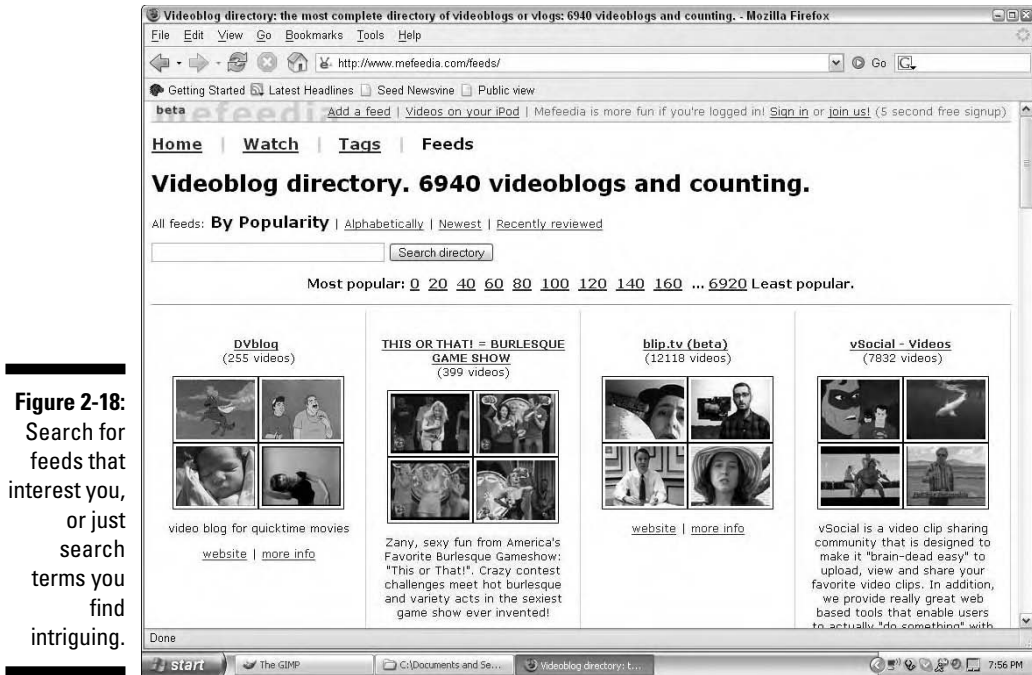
Videoblog directory: the most complete directory of videoblogs or vlogs: 6940 videoblogs and counting. - Mozilla Firefox

File Edit View Go Bookmarks Tools Help

http://www.mefeedia.com/feeds/

Go

Getting Started Latest Headlines Seed Newsvine Public view

beta mefeedia

Add a feed | Videos on your iPod | Mefeedia is more fun if you're logged in! Sign in or join us! (5 second free signup)

Home | Watch | Tags | Feeds

Videoblog directory. 6940 videoblogs and counting.

All feeds: By Popularity | Alphabetically | Newest | Recently reviewed

Search directory

Most popular: 0 20 40 60 80 100 120 140 160 ... 6920 Least popular.

DVblog
(255 videos)

video blog for quicktime movies

website | more info

THIS OR THAT! = BURLESQUE GAME SHOW
(399 videos)

Zany, sexy fun from America's Favorite Burlesque Gameshow: "This or That!". Crazy contest challenges meet hot burlesque and variety acts in the sexiest game show ever invented!

blip.tv (beta)
(12118 videos)

website | more info

vSocial - Videos
(7832 videos)

vSocial is a video clip sharing community that is designed to make it "brain-dead easy" to upload, view and share your favorite video clips. In addition, we provide really great web based tools that enable users to actually "do something" with

Done

start | The GIMP | C:\Documents and Se... | Videoblog directory: t... | 7:56 PM

Figure 2-18: Search for feeds that interest you, or just search terms you find intriguing.